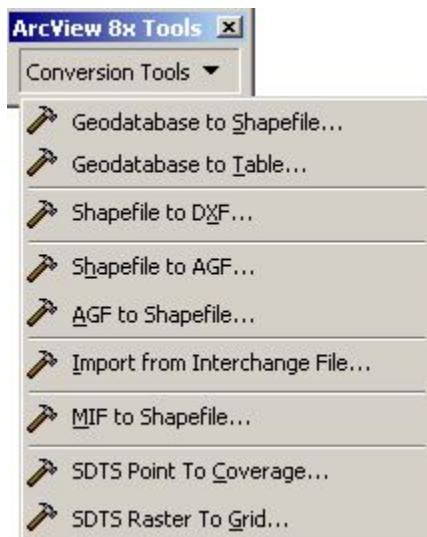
ArcView 8x Tools

Conversion Tools ▼

Geodatabase to Shapefile...

Geodatabase to Table...

Shapefile to DXF...

Shapefile to AGF...

AGF to Shapefile...

Import from Interchange File...

MIF to Shapefile...

SDTS Point To Coverage...

SDTS Raster To Grid...